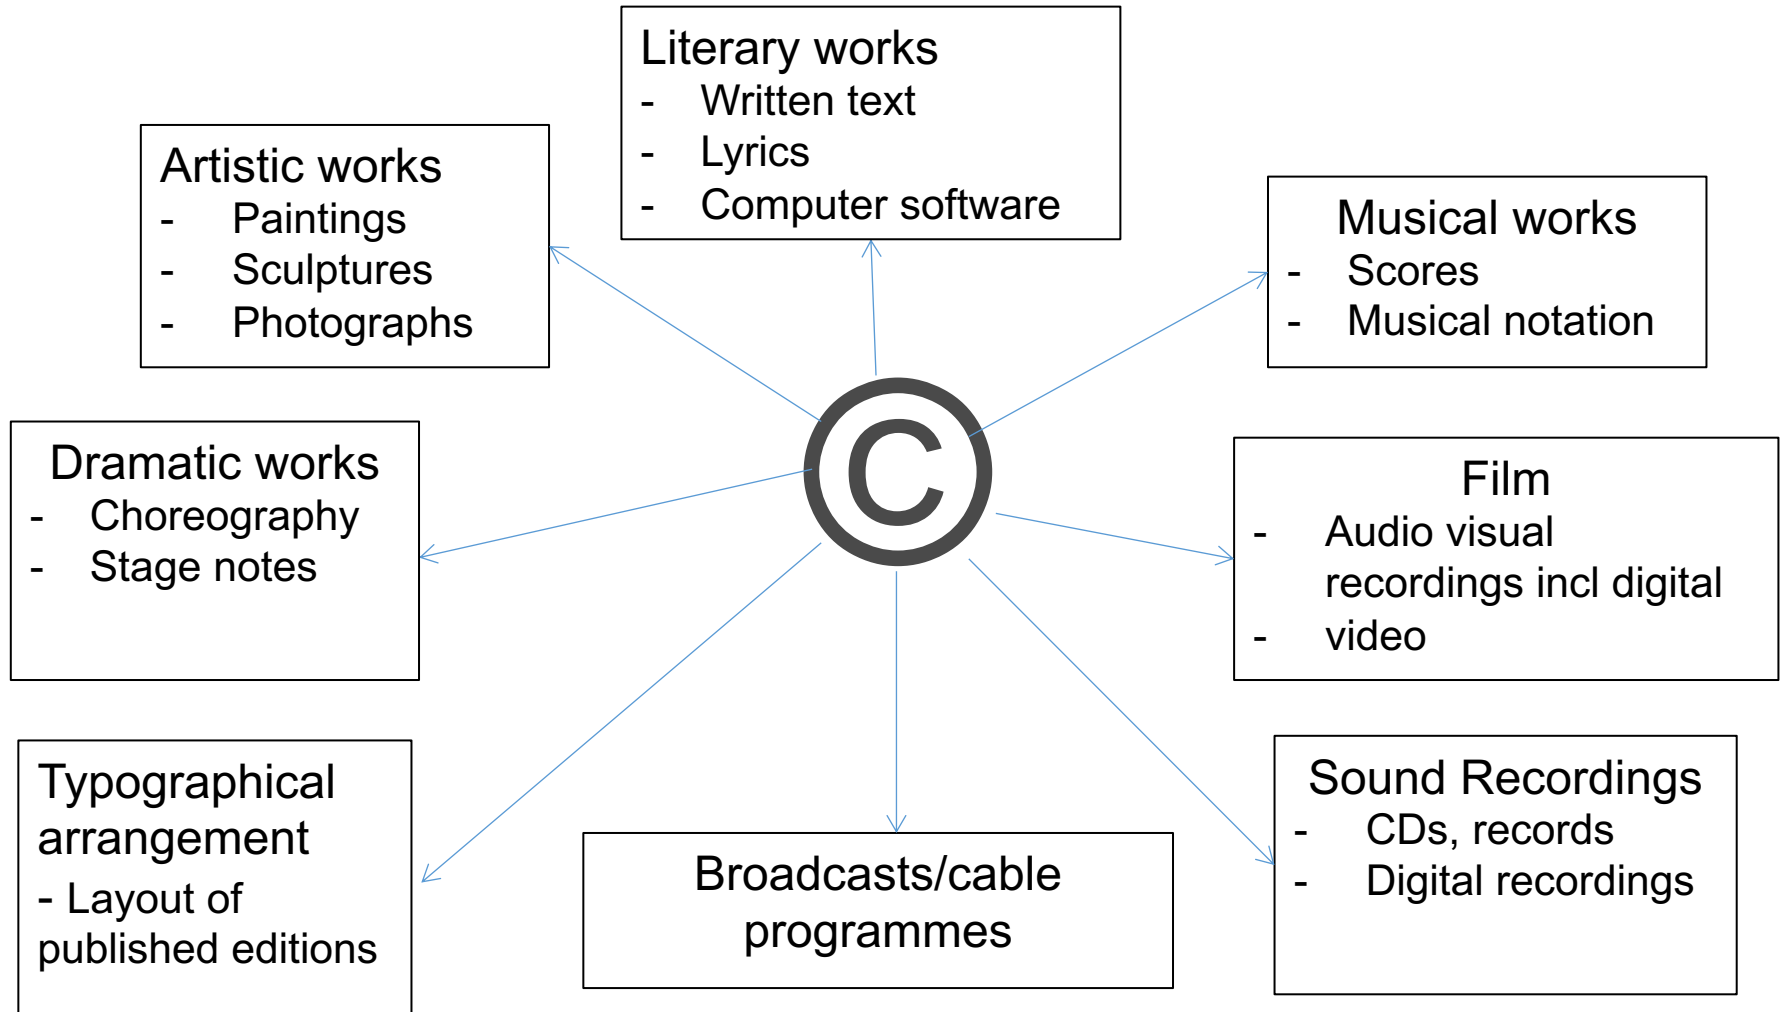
Literary works
- Written text
- Lyrics
- Computer software

Artistic works
- Paintings
- Sculptures
- Photographs

Musical works
- Scores
- Musical notation

©

Dramatic works
- Choreography
- Stage notes

Film
- Audio visual recordings incl digital
- video

Typographical arrangement
- Layout of published editions

Broadcasts/cable programmes

Sound Recordings
- CDs, records
- Digital recordings